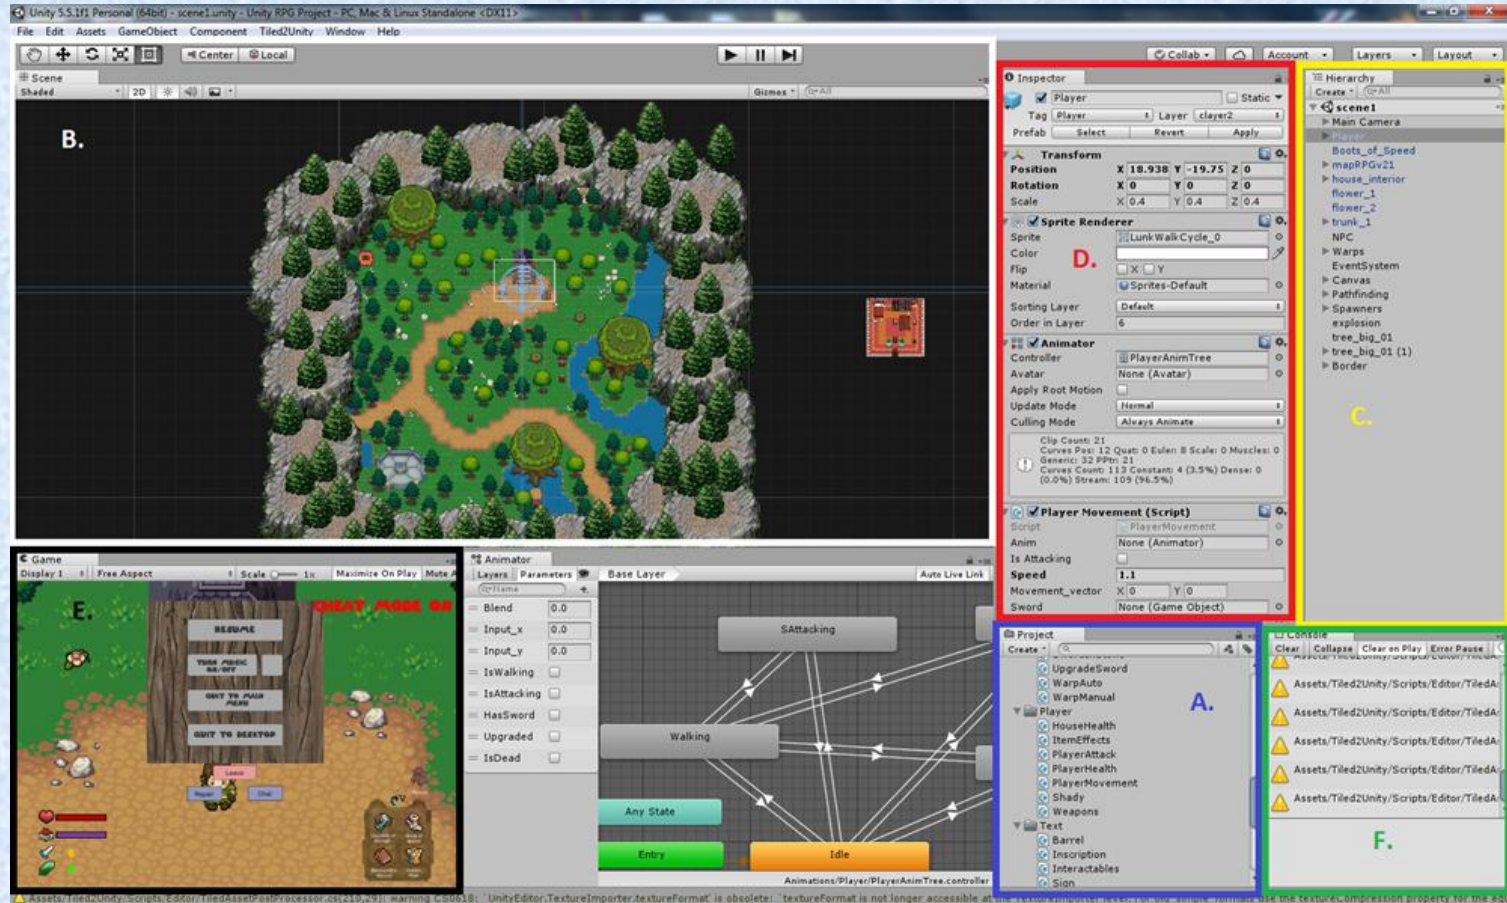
Unity 5.5.1f1 Personal (64bit) - scene1.unity - Unity RPG Project - PC, Mac & Linux Standalone <DX11>

File Edit Assets GameObject Component Tiled2Unity Window Help

Center Local

Collab Account Layers Layout

Scene
Shaded 2D Gizmos

B.

Inspector
Player Static
Tag Player Layer player2
Prefab Select Revert Apply

Transform
Position X 18.938 Y -19.75 Z 0
Rotation X 0 Y 0 Z 0
Scale X 0.4 Y 0.4 Z 0.4

Sprite Renderer
Sprite LunkWalkCycle_0
Color
Flip X Y
Material Sprites-Default
Sorting Layer Default
Order in Layer 6

D.

Animator
Controller PlayerAnimTree
Avatar None (Avatar)
Apply Root Motion
Update Mode Normal
Culling Mode Always Animate

Clip Count: 21
Curves Pos: 12 Quat: 0 Euler: 8 Scale: 0 Muscles: 0 Generic: 32 PPtr: 21
Curves Count: 113 Constant: 4 (3.5%) Dense: 0 (0.0%) Stream: 109 (96.5%)

Player Movement (Script)
Script PlayerMovement
Anim None (Animator)
Is Attacking
Speed 1.1
Movement_vector X 0 Y 0
Sword None (Game Object)

Hierarchy
Create
scene1
Main Camera
Player
Boots_of_Speed
mapRPGv21
house_interior
flower_1
flower_2
trunk_1
NPC
Warps
EventSystem
Canvas
Pathfinding
Spawners
explosion
tree_big_01
tree_big_01 (1)
Border

C.

Game
Display 1 Free Aspect Scale 1x Maximize On Play Mute

E.

CHEAT MODE ON
RESUME
TURN MUSIC ON/OFF
QUIT TO MAIN MENU
QUIT TO DESKTOP

Animator
Layers Parameters Base Layer Auto Live Link
Blend 0.0
Input_x 0.0
Input_y 0.0
IsWalking
IsAttacking
HasSword
Upgraded
IsDead

SAttacking
Walking
Any State
Entry
Idle
Animations/Player/PlayerAnimTree.controller

Project
Create
UpgradeSword
WarpAuto
WarpManual
Player
HouseHealth
ItemEffects
PlayerAttack
PlayerHealth
PlayerMovement
Shady
Weapons
Text
Barrel
Inscription
Interactables
Sign

A.

Console
Clear Collapse Clear on Play Error Pause
Assets/Tiled2Unity/Scripts/Editor/TiledA
Assets/Tiled2Unity/Scripts/Editor/TiledA
Assets/Tiled2Unity/Scripts/Editor/TiledA
Assets/Tiled2Unity/Scripts/Editor/TiledA
Assets/Tiled2Unity/Scripts/Editor/TiledA

F.

Assets/Tiled2Unity/Scripts/Editor/TiledAssetPostProcessor.cs(210,29): warning CS0618: `UnityEditor.TextureImporter.textureFormat' is obsolete: `textureFormat is not longer accessible at the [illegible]